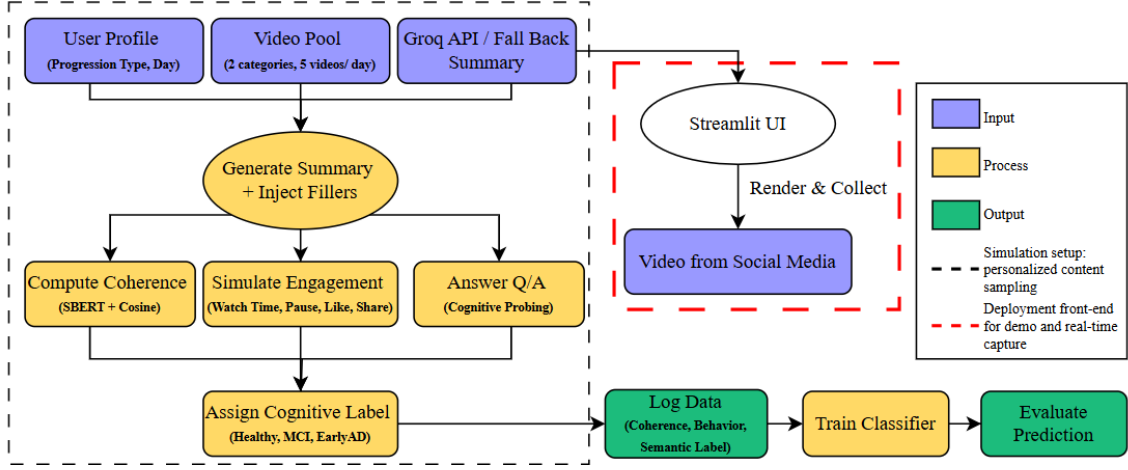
User Profile
(Progression Type, Day)

Video Pool
(2 categories, 5 videos/ day)

Groq API / Fall Back Summary

Generate Summary + Inject Fillers

Compute Coherence
(SBERT + Cosine)

Simulate Engagement
(Watch Time, Pause, Like, Share)

Answer Q/A
(Cognitive Probing)

Assign Cognitive Label
(Healthy, MCI, EarlyAD)

Streamlit UI

Render & Collect

Video from Social Media

Input

Process

Output

Simulation setup: personalized content sampling

Deployment front-end for demo and real-time capture

Log Data
(Coherence, Behavior, Semantic Label)

Train Classifier

Evaluate Prediction